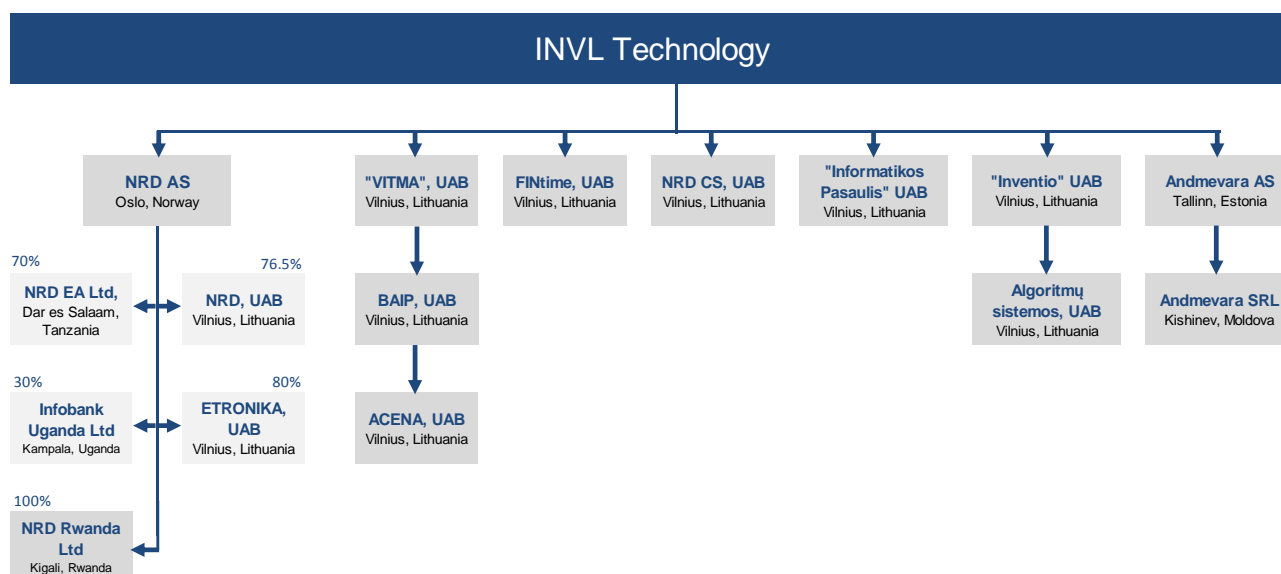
INVL Technology

NRD AS
Oslo, Norway

"VITMA", UAB
Vilnius, Lithuania

FINtime, UAB
Vilnius, Lithuania

NRD CS, UAB
Vilnius, Lithuania

"Informatikos Pasaulis" UAB
Vilnius, Lithuania

"Inventio" UAB
Vilnius, Lithuania

Andmevara AS
Tallinn, Estonia

70%
NRD EA Ltd,
Dar es Salaam, Tanzania

76.5%
NRD, UAB
Vilnius, Lithuania

30%
Infobank Uganda Ltd
Kampala, Uganda

80%
ETRONIKA, UAB
Vilnius, Lithuania

100%
NRD Rwanda Ltd
Kigali, Rwanda

BAIP, UAB
Vilnius, Lithuania

ACENA, UAB
Vilnius, Lithuania

Algoritmų sistemos, UAB
Vilnius, Lithuania

Andmevara SRL
Kishinev, Moldova